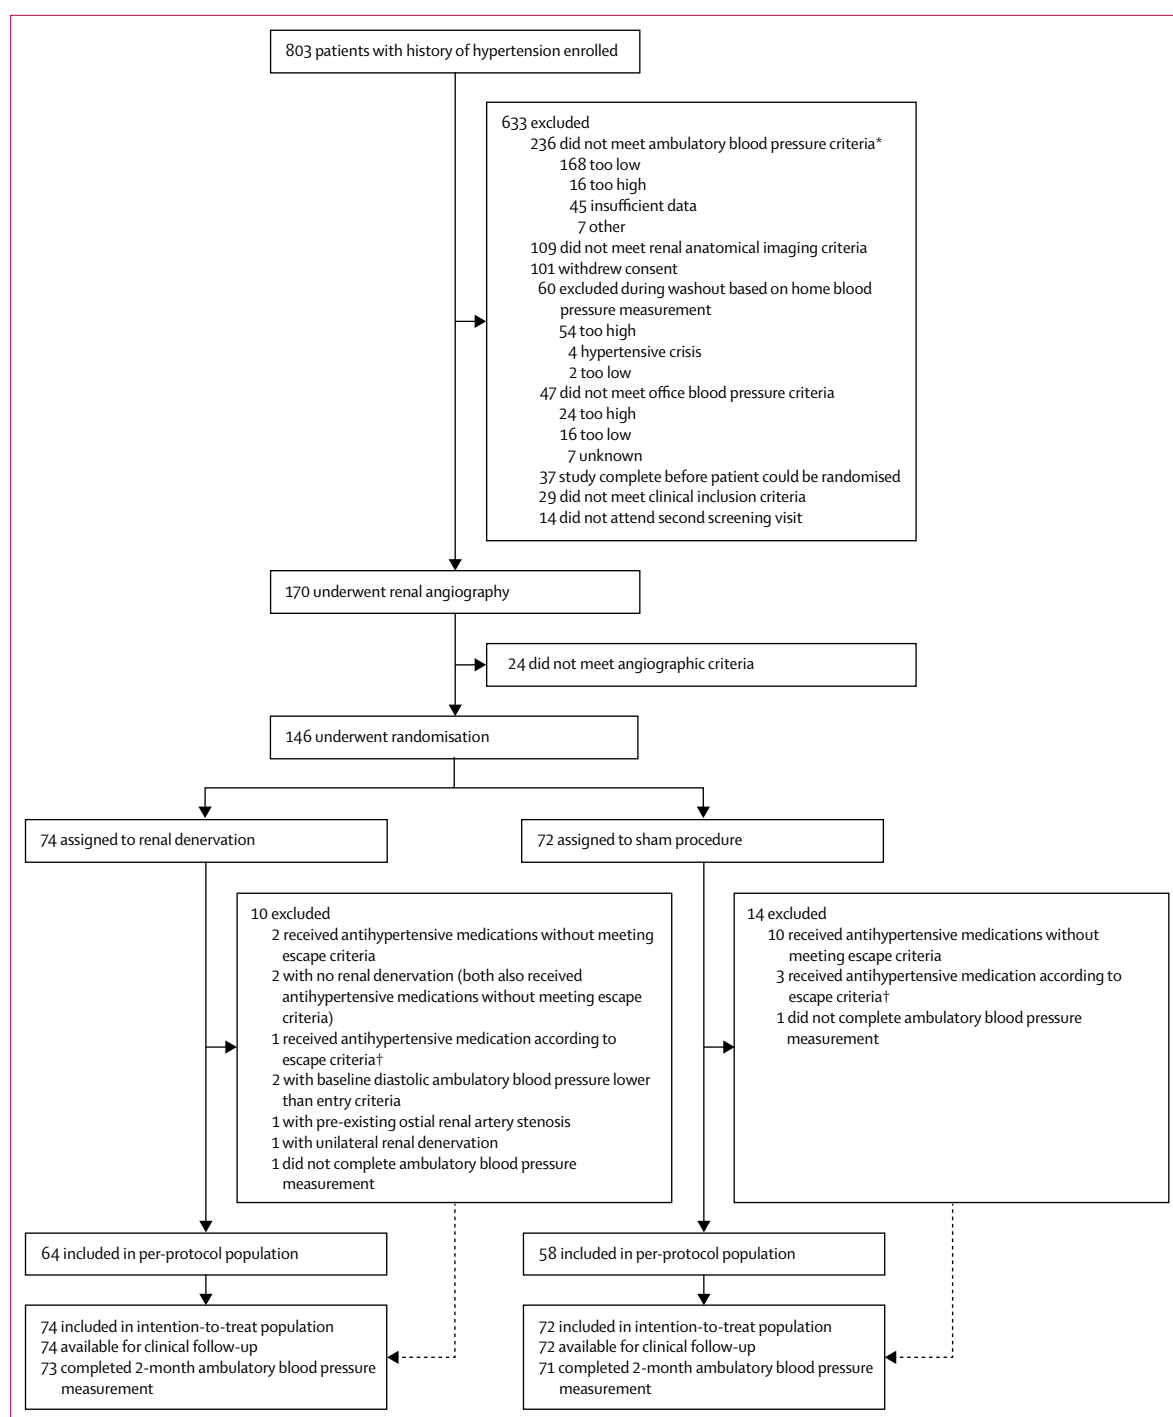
803 patients with history of hypertension enrolled

633 excluded
236 did not meet ambulatory blood pressure criteria*
168 too low
16 too high
45 insufficient data
7 other
109 did not meet renal anatomical imaging criteria
101 withdrew consent
60 excluded during washout based on home blood pressure measurement
54 too high
4 hypertensive crisis
2 too low
47 did not meet office blood pressure criteria
24 too high
16 too low
7 unknown
37 study complete before patient could be randomised
29 did not meet clinical inclusion criteria
14 did not attend second screening visit

170 underwent renal angiography

24 did not meet angiographic criteria

146 underwent randomisation

74 assigned to renal denervation

10 excluded
2 received antihypertensive medications without meeting escape criteria
2 with no renal denervation (both also received antihypertensive medications without meeting escape criteria)
1 received antihypertensive medication according to escape criteria†
2 with baseline diastolic ambulatory blood pressure lower than entry criteria
1 with pre-existing ostial renal artery stenosis
1 with unilateral renal denervation
1 did not complete ambulatory blood pressure measurement

64 included in per-protocol population

74 included in intention-to-treat population
74 available for clinical follow-up
73 completed 2-month ambulatory blood pressure measurement

72 assigned to sham procedure

14 excluded
10 received antihypertensive medications without meeting escape criteria
3 received antihypertensive medication according to escape criteria†
1 did not complete ambulatory blood pressure measurement

58 included in per-protocol population

72 included in intention-to-treat population
72 available for clinical follow-up
71 completed 2-month ambulatory blood pressure measurement